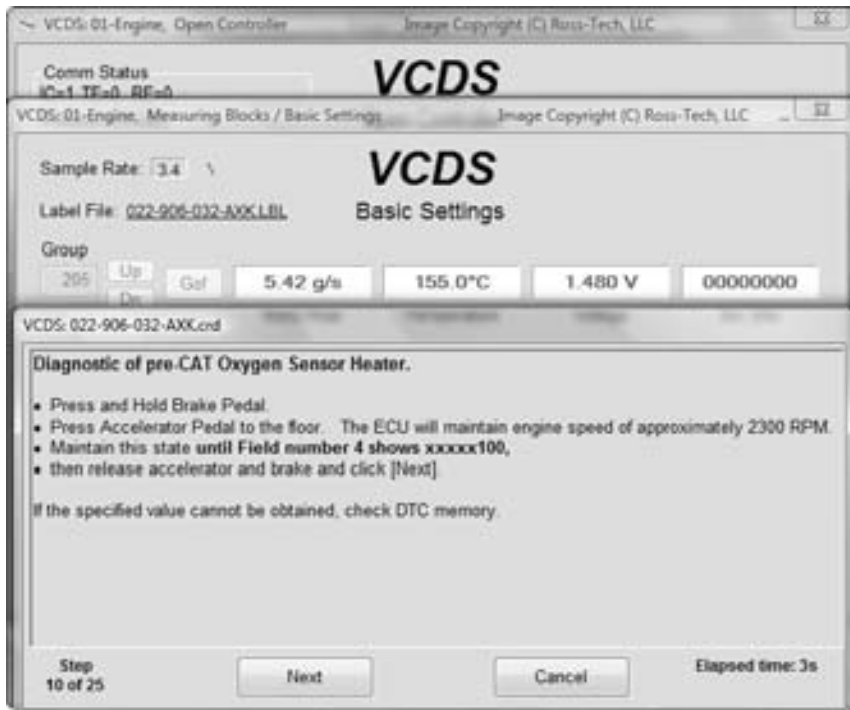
VCDS: 01-Engine, Open Controller
Image Copyright (C) Ross-Tech, LLC

Comm Status
IC=1 TE=0 RE=0

VCDS

VCDS: 01-Engine, Measuring Blocks / Basic Settings
Image Copyright (C) Ross-Tech, LLC

Sample Rate: 3.4

VCDS
Basic Settings

Label File: 022-906-032-AXK.LBL

Group
205
Up
Dn
Go!

| 5.42 g/s | 155.0°C | 1.480 V | 00000000 |
|---|---|---|---|

VCDS: 022-906-032-AXK.crd

Diagnostic of pre-CAT Oxygen Sensor Heater.

• Press and Hold Brake Pedal.
• Press Accelerator Pedal to the floor. The ECU will maintain engine speed of approximately 2300 RPM.
• Maintain this state until Field number 4 shows xxxxx100,
• then release accelerator and brake and click [Next].

If the specified value cannot be obtained, check DTC memory.

Step
10 of 25

Next

Cancel

Elapsed time: 3s